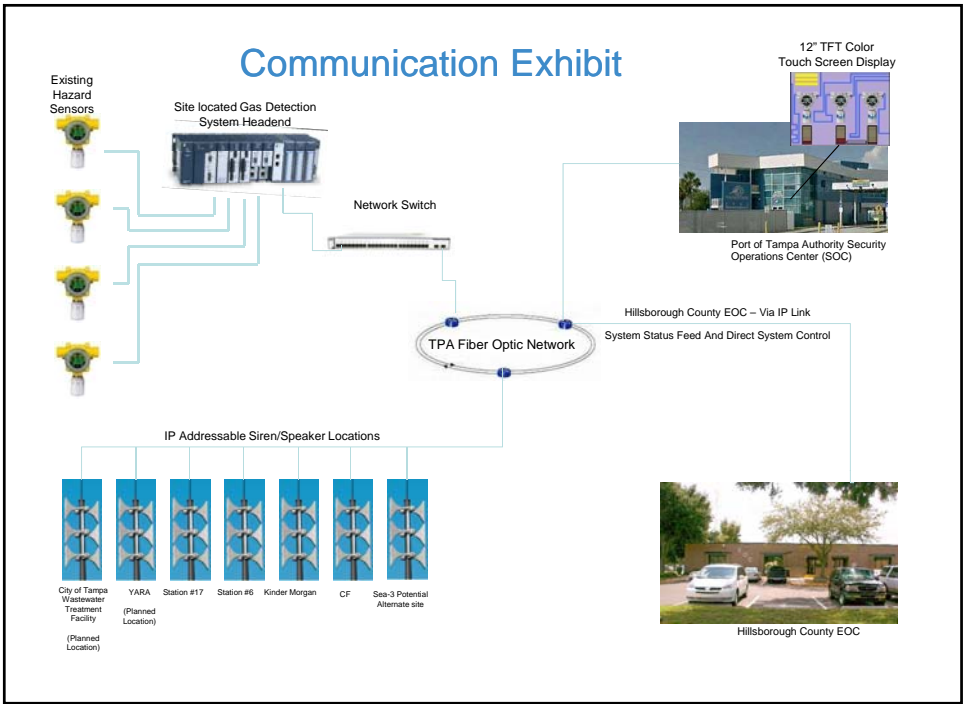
Communication Exhibit

12" TFT Color Touch Screen Display

Existing Hazard Sensors

Site located Gas Detection System Headend

Network Switch

Port of Tampa Authority Security Operations Center (SOC)

Hillsborough County EOC – Via IP Link

System Status Feed And Direct System Control

TPA Fiber Optic Network

IP Addressable Siren/Speaker Locations

City of Tampa Wastewater Treatment Facility

(Planned Location)

YARA

(Planned Location)

Station #17

Station #6

Kinder Morgan

CF

Sea-3 Potential Alternate site

Hillsborough County EOC